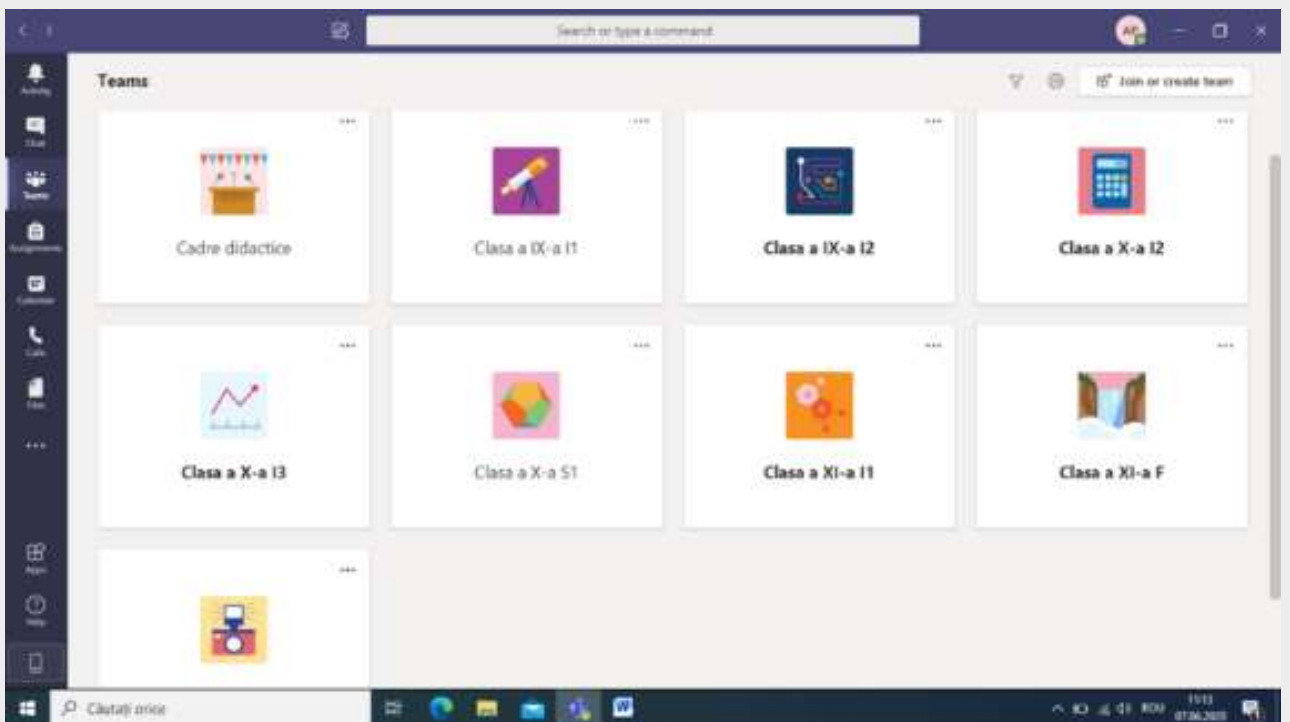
Search or type a command

AP

Activity

Chat

Teams

Assignments

Calendar

Calls

Files

...

Apps

Help

Teams

Join or create team

...

Cadre didactice

...

Clasa a IX-a I1

...

Clasa a IX-a I2

...

Clasa a X-a I2

...

Clasa a X-a I3

...

Clasa a X-a S1

...

Clasa a XI-a I1

...

Clasa a XI-a F

...

Căutați orice

ROU

11:13
07.06.2020